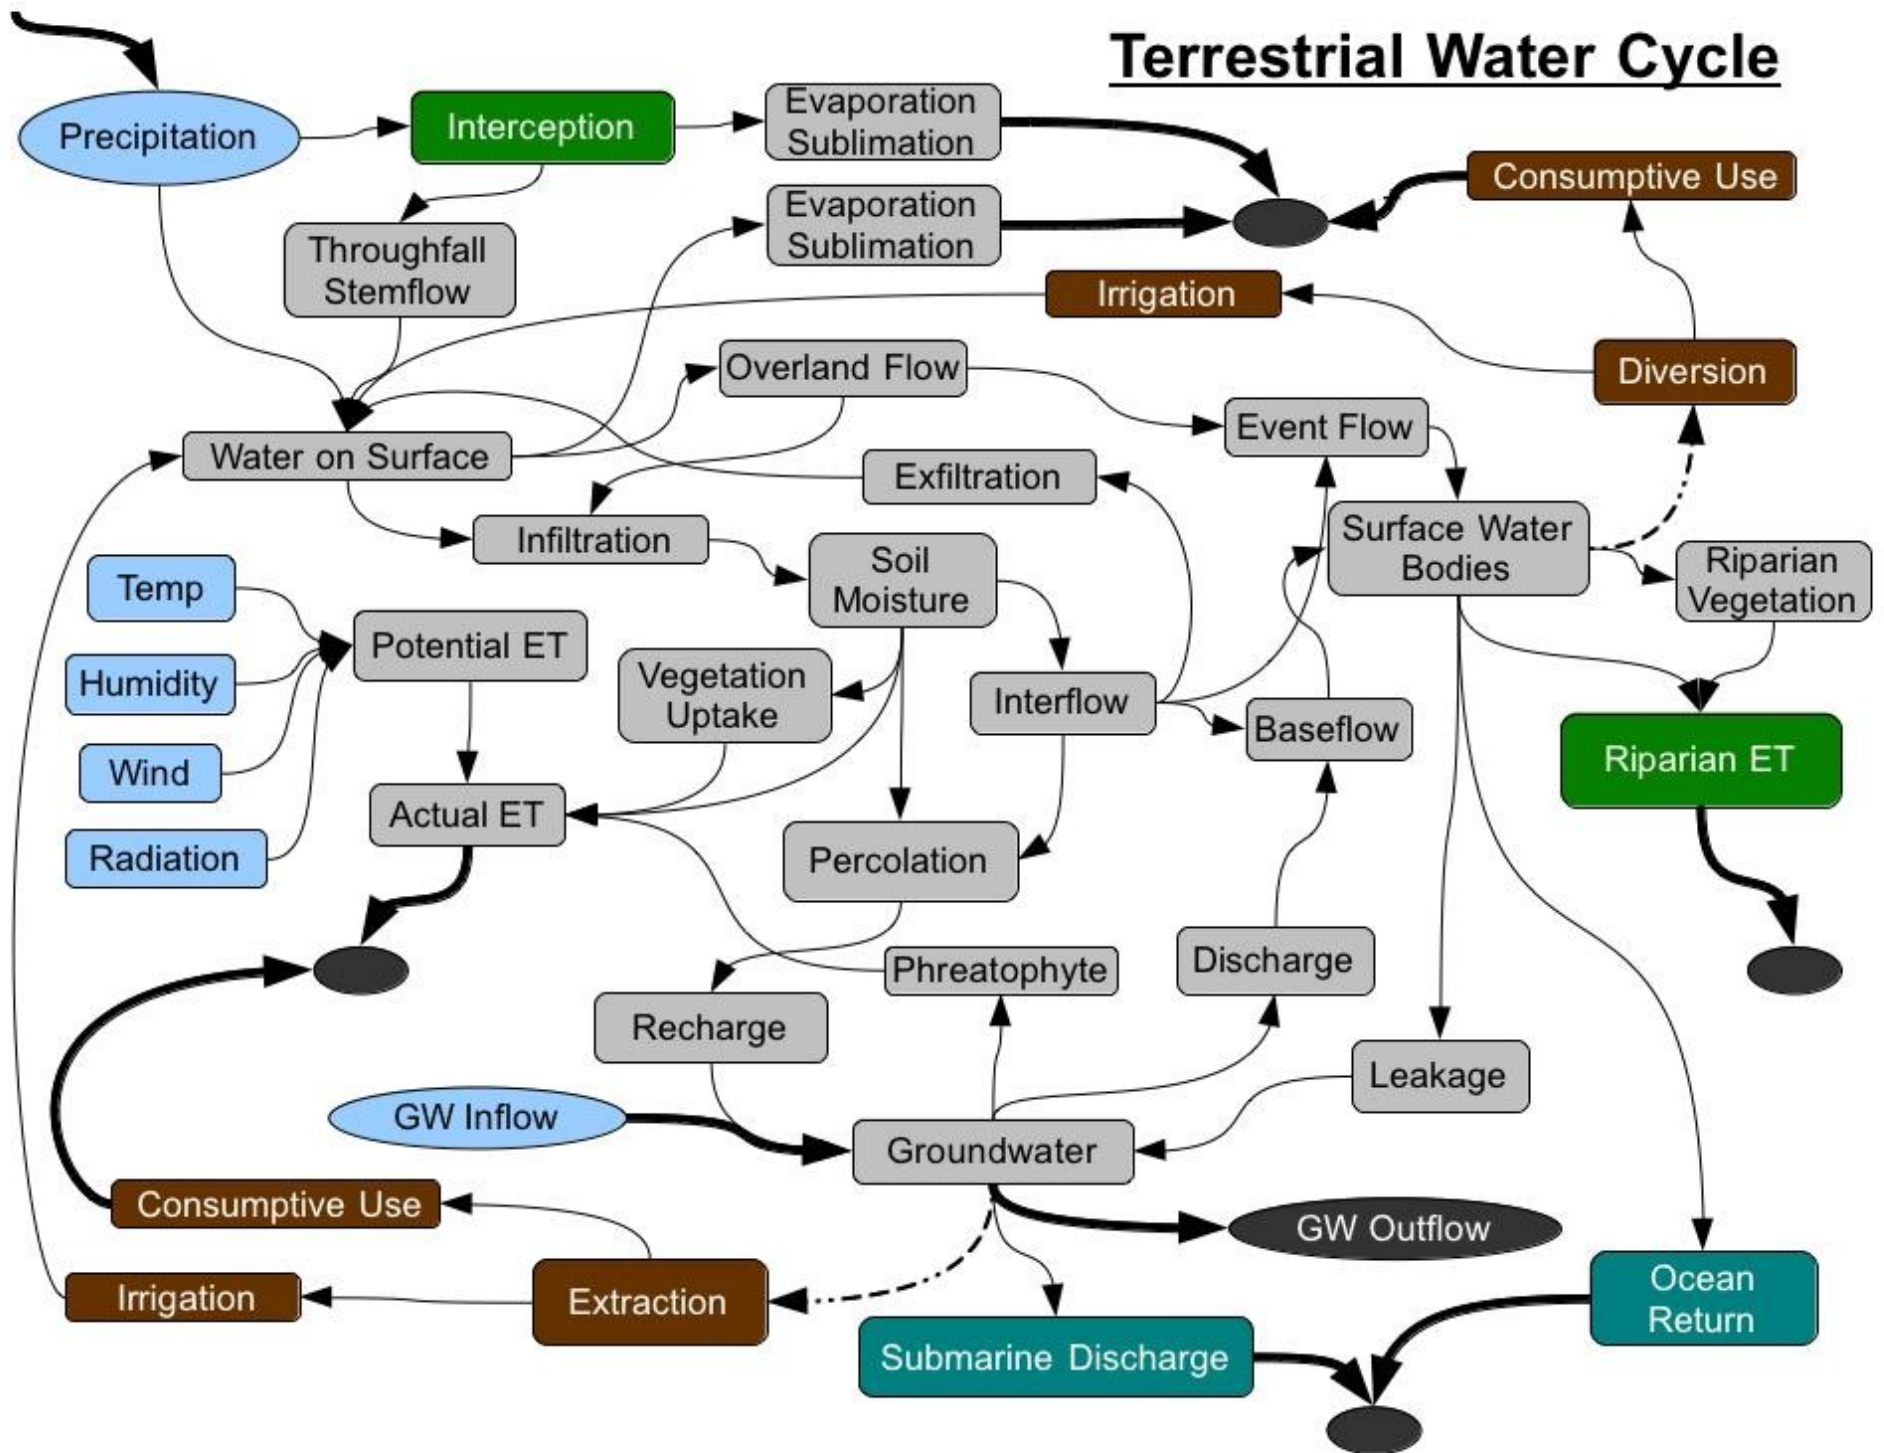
Terrestrial Water Cycle

Precipitation

Interception

Evaporation Sublimation

Consumptive Use

Throughfall Stemflow

Evaporation Sublimation

Irrigation

Diversion

Overland Flow

Water on Surface

Event Flow

Exfiltration

Infiltration

Surface Water Bodies

Riparian Vegetation

Temp

Soil Moisture

Potential ET

Humidity

Vegetation Uptake

Interflow

Baseflow

Riparian ET

Wind

Actual ET

Radiation

Percolation

Phreatophyte

Discharge

Recharge

Leakage

GW Inflow

Groundwater

Consumptive Use

GW Outflow

Irrigation

Extraction

Ocean Return

Submarine Discharge